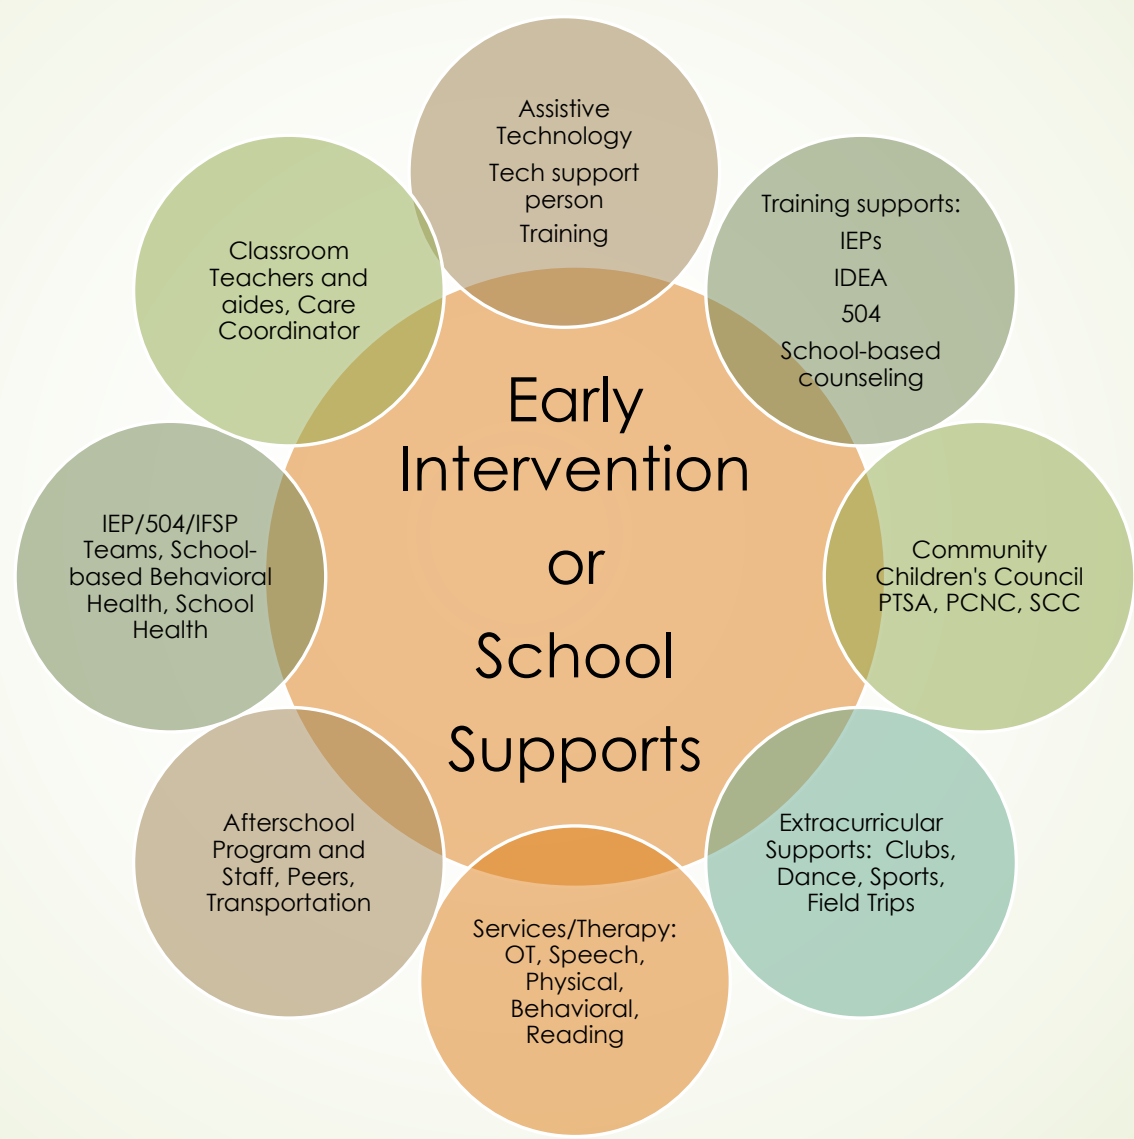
Early Intervention or School Supports

Assistive Technology

Tech support person

Training

Training supports:

IEPs

IDEA

504

School-based counseling

Community Children's Council PTSA, PCNC, SCC

Extracurricular Supports: Clubs, Dance, Sports, Field Trips

Services/Therapy: OT, Speech, Physical, Behavioral, Reading

Afterschool Program and Staff, Peers, Transportation

IEP/504/IFSP Teams, School-based Behavioral Health, School Health

Classroom Teachers and aides, Care Coordinator